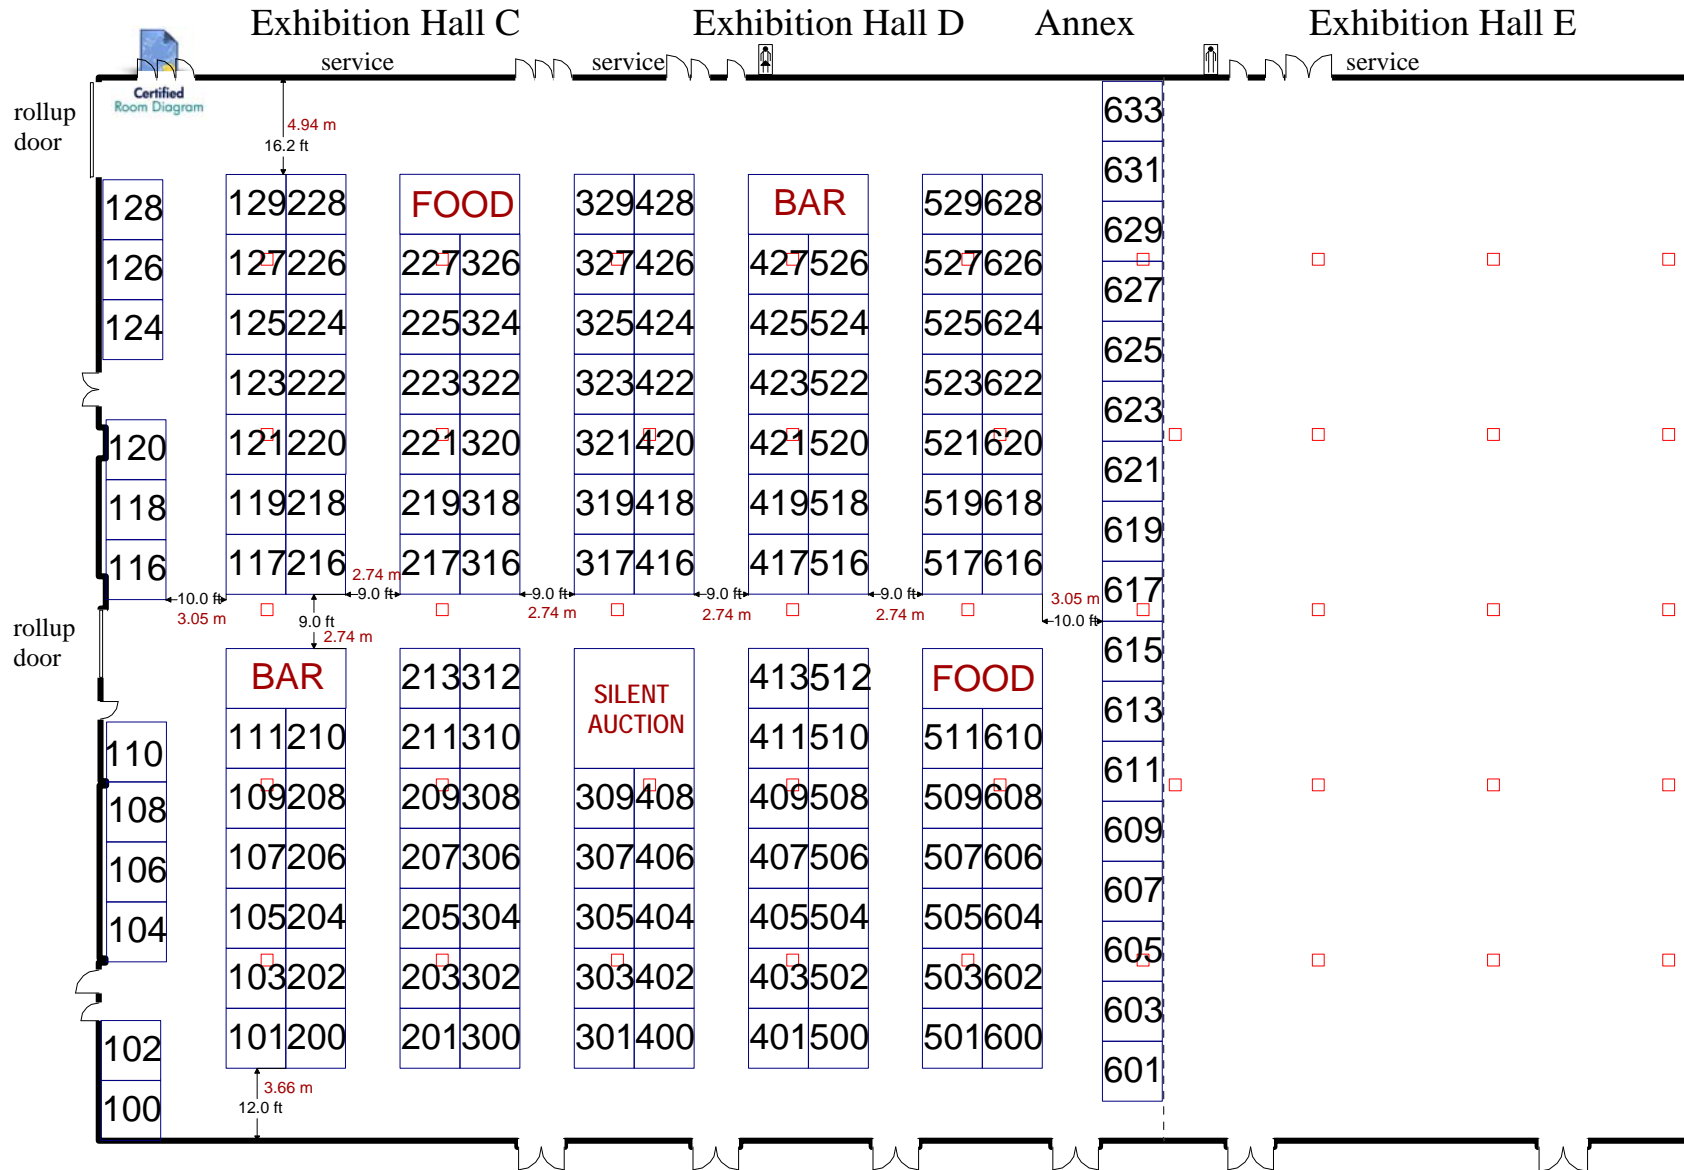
Exhibition Hall C Exhibition Hall D Annex Exhibition Hall E

service service service

Certified Room Diagram

rollup door

4.94 m
16.2 ft

128
126
124
120
118
116

129 228
127 226
125 224
123 222
121 220
119 218
117 216

FOOD
227 326
225 324
223 322
221 320
219 318
217 316

329 428
327 426
325 424
323 422
321 420
319 418
317 416

BAR
427 526
425 524
423 522
421 520
419 518
417 516

529 628
527 626
525 624
523 622
521 620
519 618
517 616

633
631
629
627
625
623
621
619
617
615
613
611
609
607
605
603
601

10.0 ft
3.05 m
2.74 m
9.0 ft
9.0 ft
2.74 m
9.0 ft
2.74 m
9.0 ft
2.74 m
9.0 ft
2.74 m
3.05 m
10.0 ft

rollup door

110
108
106
104
102
100

BAR
111 210
109 208
107 206
105 204
103 202
101 200

213 312
211 310
209 308
207 306
205 304
203 302
201 300

SILENT AUCTION
309 408
307 406
305 404
303 402
301 400

413 512
411 510
409 508
407 506
405 504
403 502
401 500

FOOD
511 610
509 608
507 606
505 604
503 602
501 600

3.66 m
12.0 ft